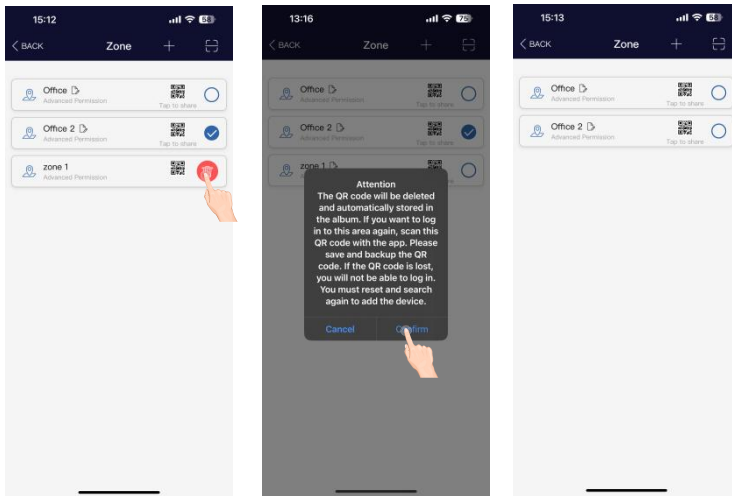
15:12 58

BACK Zone

Office
Advanced Permission
Tap to share

Office 2
Advanced Permission
Tap to share

zone 1
Advanced Permission

13:16 75

BACK Zone

Office
Advanced Permission
Tap to share

Office 2
Advanced Permission
Tap to share

zone 1

Attention
The QR code will be deleted and automatically stored in the album. If you want to log in to this area again, scan this QR code with the app. Please save and backup the QR code. If the QR code is lost, you will not be able to log in. You must reset and search again to add the device.

Cancel Confirm

15:13 58

BACK Zone

Office
Advanced Permission
Tap to share

Office 2
Advanced Permission
Tap to share